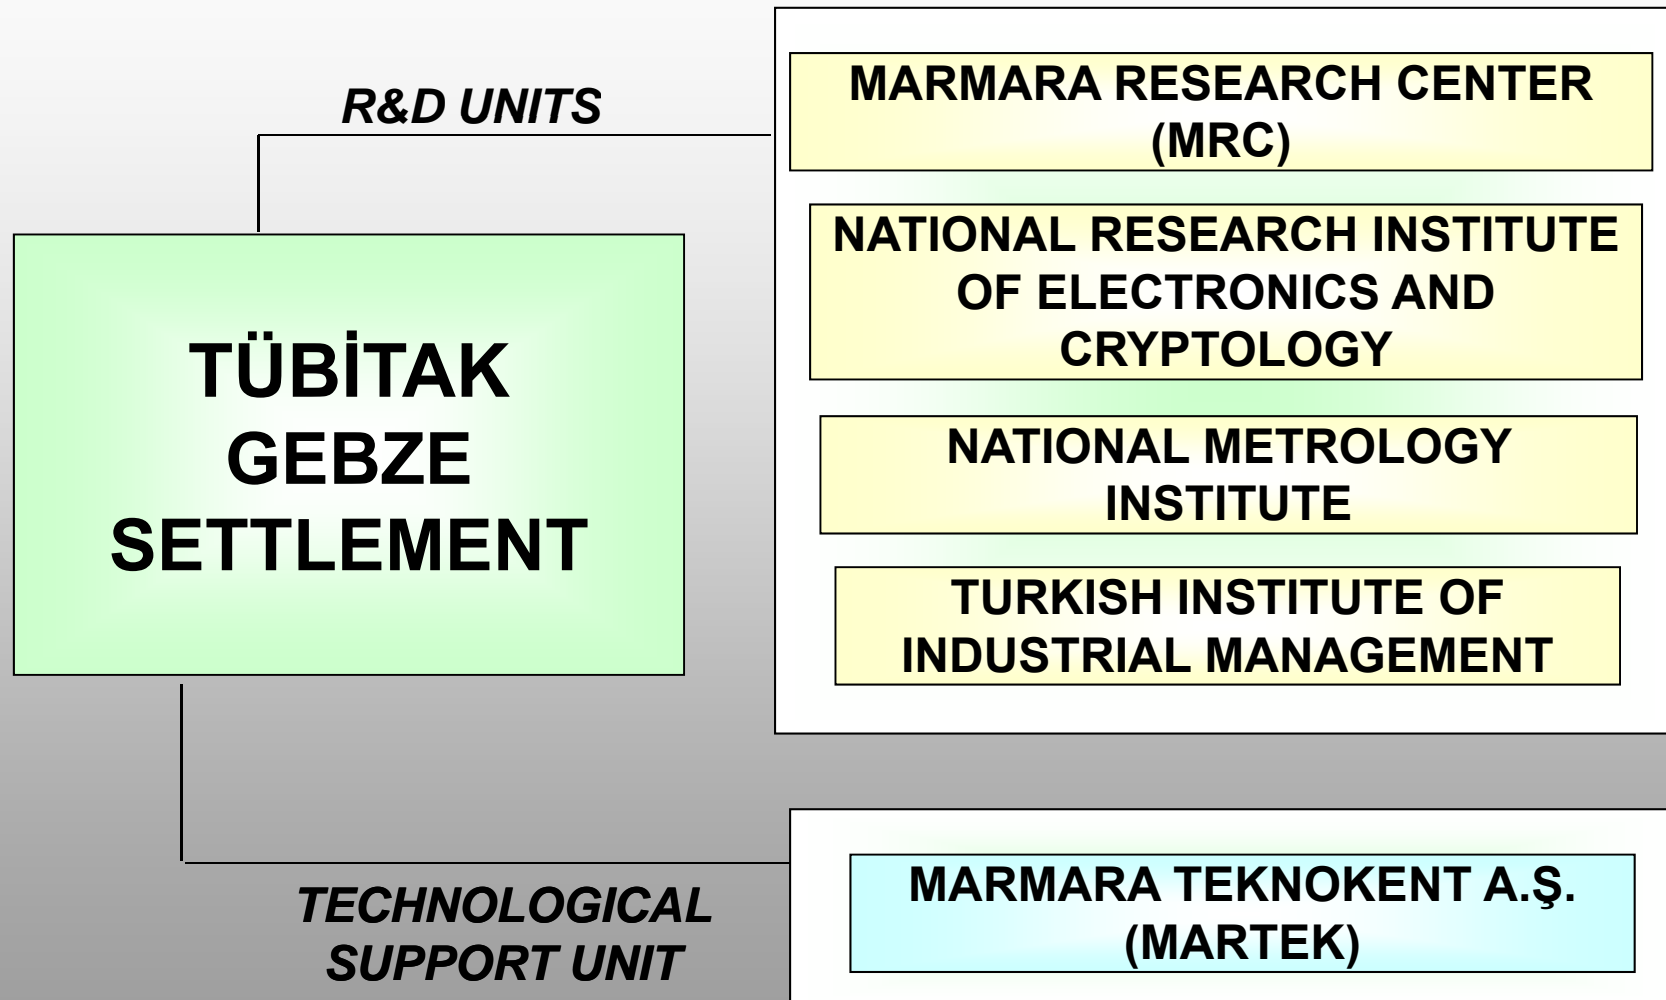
TÜBİTAK GEBZE SETTLEMENT

R&D UNITS

MARMARA RESEARCH CENTER (MRC)

NATIONAL RESEARCH INSTITUTE OF ELECTRONICS AND CRYPTOLOGY

NATIONAL METROLOGY INSTITUTE

TURKISH INSTITUTE OF INDUSTRIAL MANAGEMENT

TECHNOLOGICAL SUPPORT UNIT

MARMARA TEKNOKENT A.Ş. (MARTEK)